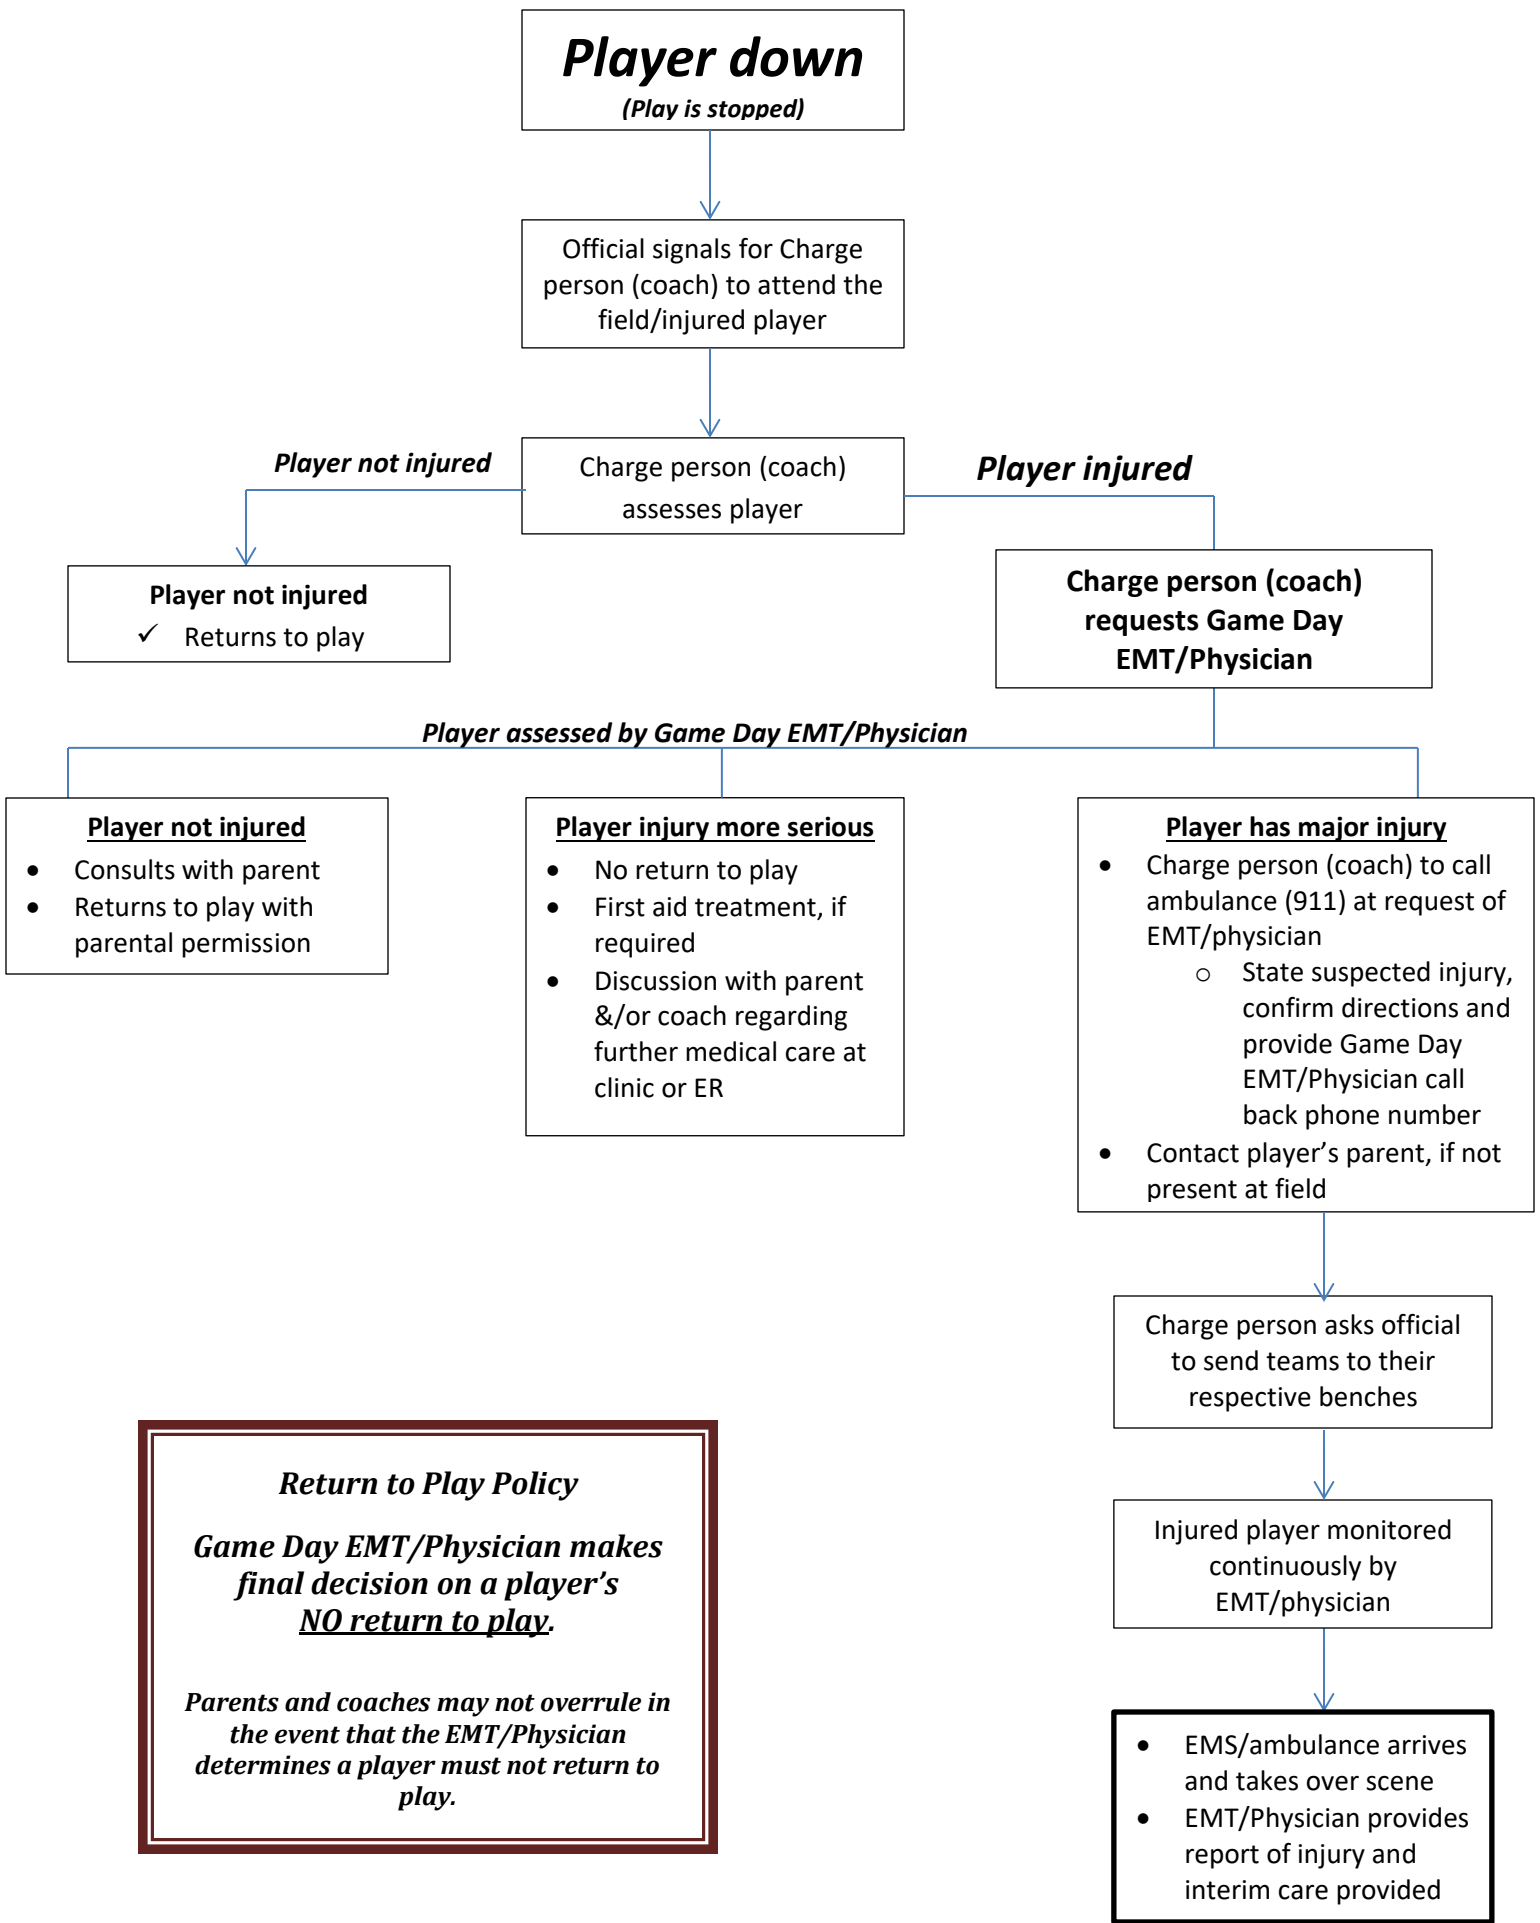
Player down
(Play is stopped)

Official signals for Charge person (coach) to attend the field/injured player

Player not injured

Charge person (coach) assesses player

Player injured

Player not injured
✓ Returns to play

Charge person (coach) requests Game Day EMT/Physician

Player assessed by Game Day EMT/Physician

Player not injured
- Consults with parent
- Returns to play with parental permission

Player injury more serious
- No return to play
- First aid treatment, if required
- Discussion with parent &/or coach regarding further medical care at clinic or ER

Player has major injury
- Charge person (coach) to call ambulance (911) at request of EMT/physician
  - State suspected injury, confirm directions and provide Game Day EMT/Physician call back phone number
- Contact player's parent, if not present at field

Charge person asks official to send teams to their respective benches

Injured player monitored continuously by EMT/physician

- EMS/ambulance arrives and takes over scene
- EMT/Physician provides report of injury and interim care provided

Return to Play Policy

Game Day EMT/Physician makes final decision on a player's NO return to play.

Parents and coaches may not overrule in the event that the EMT/Physician determines a player must not return to play.